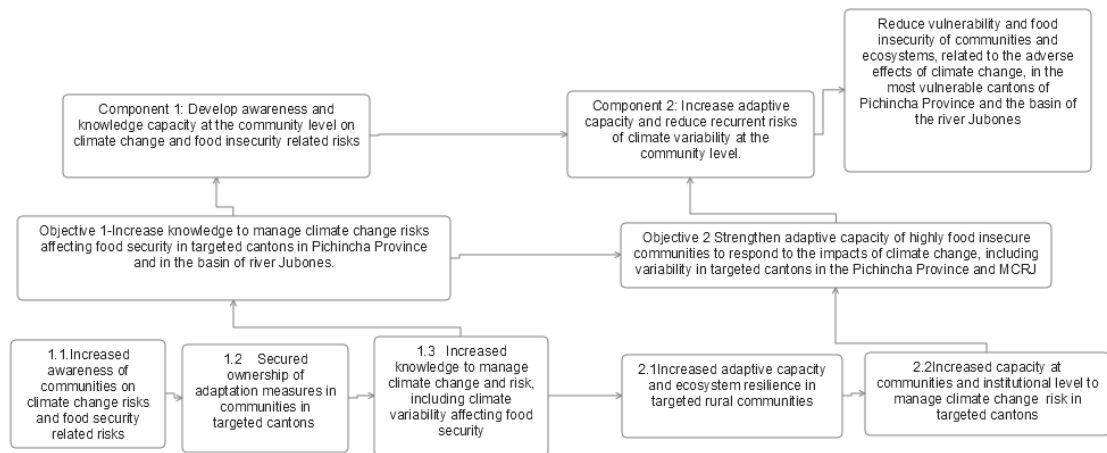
Reduce vulnerability and food insecurity of communities and ecosystems, related to the adverse effects of climate change, in the most vulnerable cantons of Pichincha Province and the basin of the river Jubones

Component 1: Develop awareness and knowledge capacity at the community level on climate change and food insecurity related risks

Component 2: Increase adaptive capacity and reduce recurrent risks of climate variability at the community level.

Objective 1-Increase knowledge to manage climate change risks affecting food security in targeted cantons in Pichincha Province and in the basin of river Jubones.

Objective 2 Strengthen adaptive capacity of highly food insecure communities to respond to the impacts of climate change, including variability in targeted cantons in the Pichincha Province and MCRJ

1.1.Increased awareness of communities on climate change risks and food security related risks

1.2 Secured ownership of adaptation measures in communities in targeted cantons

1.3 Increased knowledge to manage climate change and risk, including climate variability affecting food security

2.1Increased adaptive capacity and ecosystem resilience in targeted rural communities

2.2Increased capacity at communities and institutional level to manage climate change risk in targeted cantons